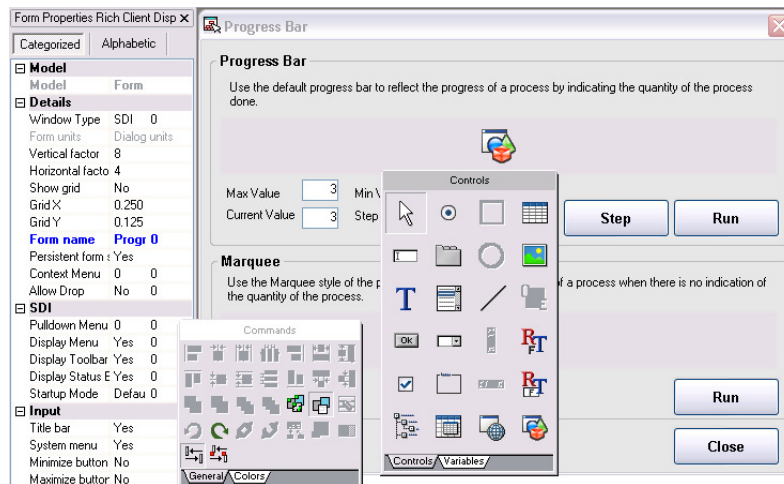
Form Properties Rich Client Disp ✕

Categorized | Alphabetic

⊟ Model
Model | Form
⊟ Details
Window Type | SDI | 0
Form units | Dialog units
Vertical factor | 8
Horizontal facto | 4
Show grid | No
Grid X | 0.250
Grid Y | 0.125
Form name | Progr | 0
Persistent form s | Yes
Context Menu | 0 | 0
Allow Drop | No | 0
⊟ SDI
Pulldown Menu | 0 | 0
Display Menu | Yes | 0
Display Toolbar | Yes | 0
Display Status E | Yes | 0
Startup Mode | Defau | 0
⊟ Input
Title bar | Yes
System menu | Yes
Minimize button | No
Maximize buttor | No

Progress Bar

Progress Bar

Use the default progress bar to reflect the progress of a process by indicating the quantity of the process done.

Max Value 3 Min V
Current Value 3 Step

Step Run

Marquee

Use the Marquee style of the p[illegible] of a process when there is no indication of the quantity of the process.

Run

Close

Controls

OK

Controls Variables

Commands

General Colors